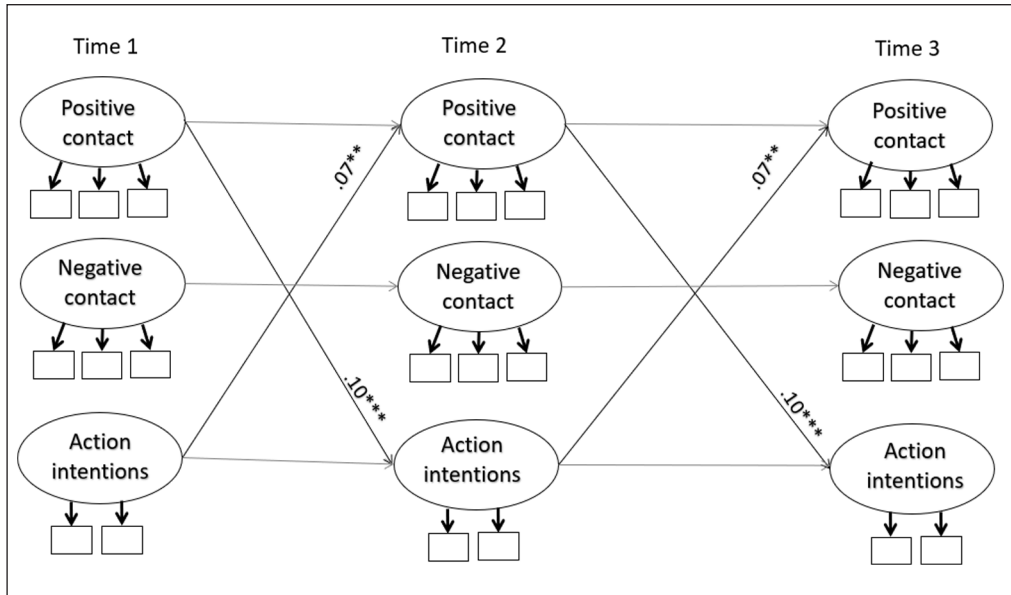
Time 1

Positive contact

Negative contact

Action intentions

Time 2

Positive contact

Negative contact

Action intentions

Time 3

Positive contact

Negative contact

Action intentions

.07**

.10***

.07**

.10***